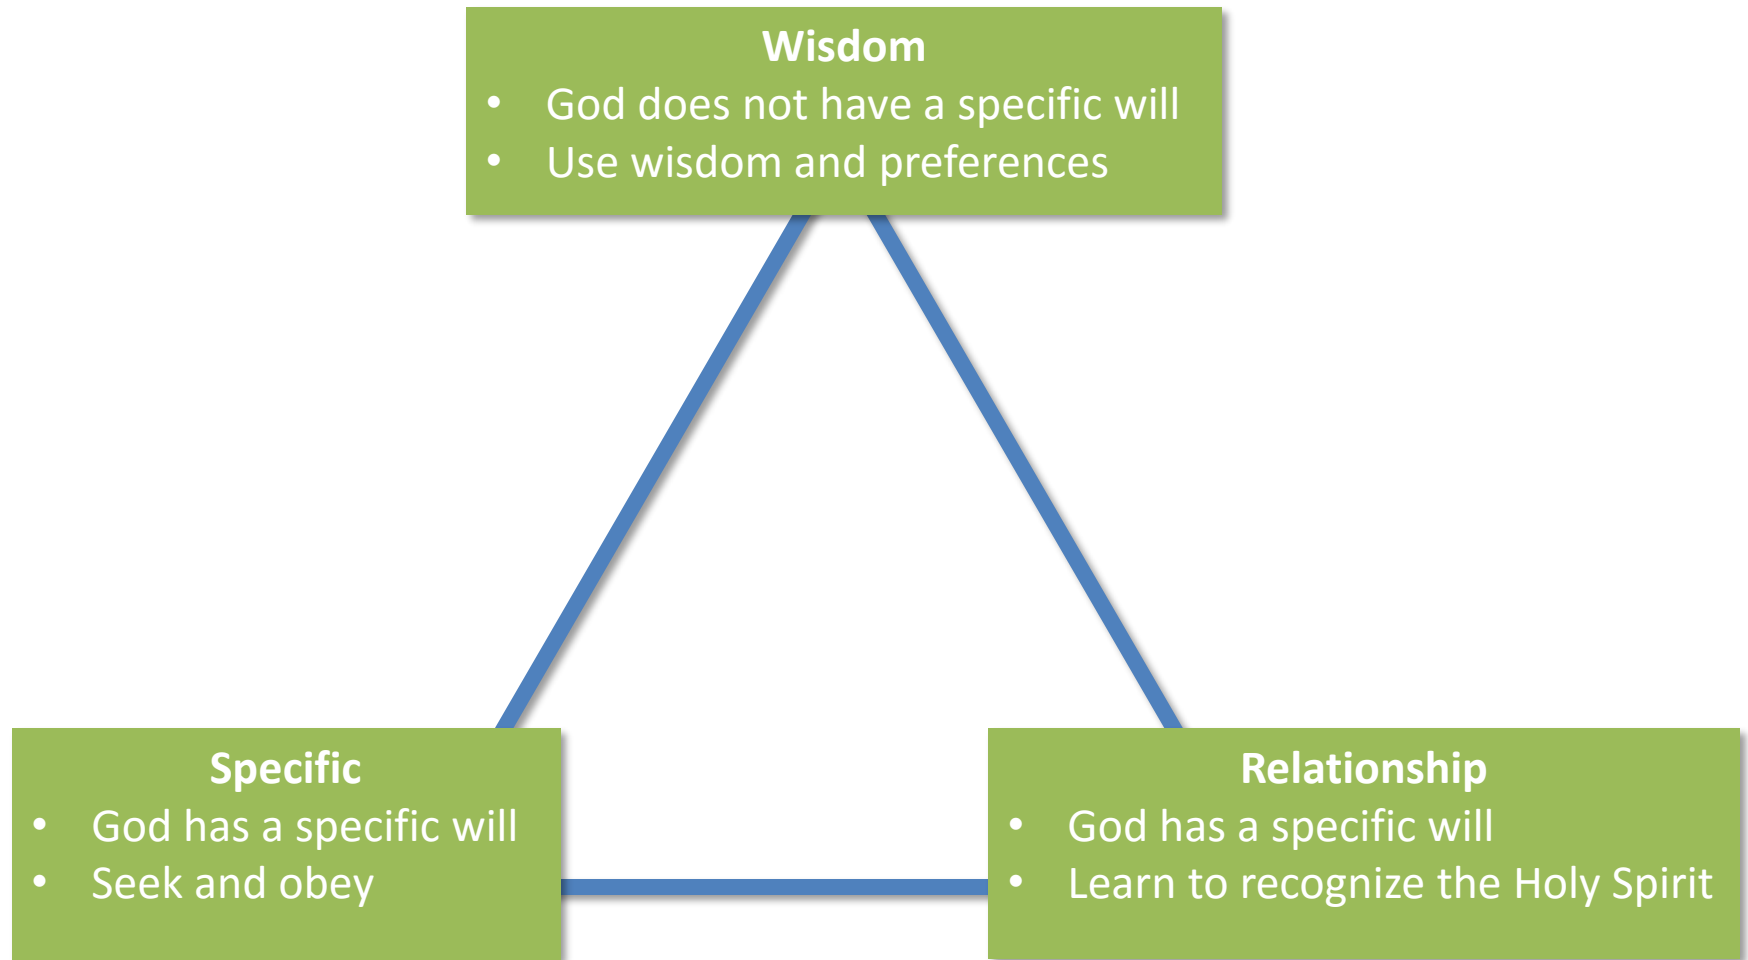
Wisdom

- God does not have a specific will
- Use wisdom and preferences

Specific

- God has a specific will
- Seek and obey

Relationship

- God has a specific will
- Learn to recognize the Holy Spirit